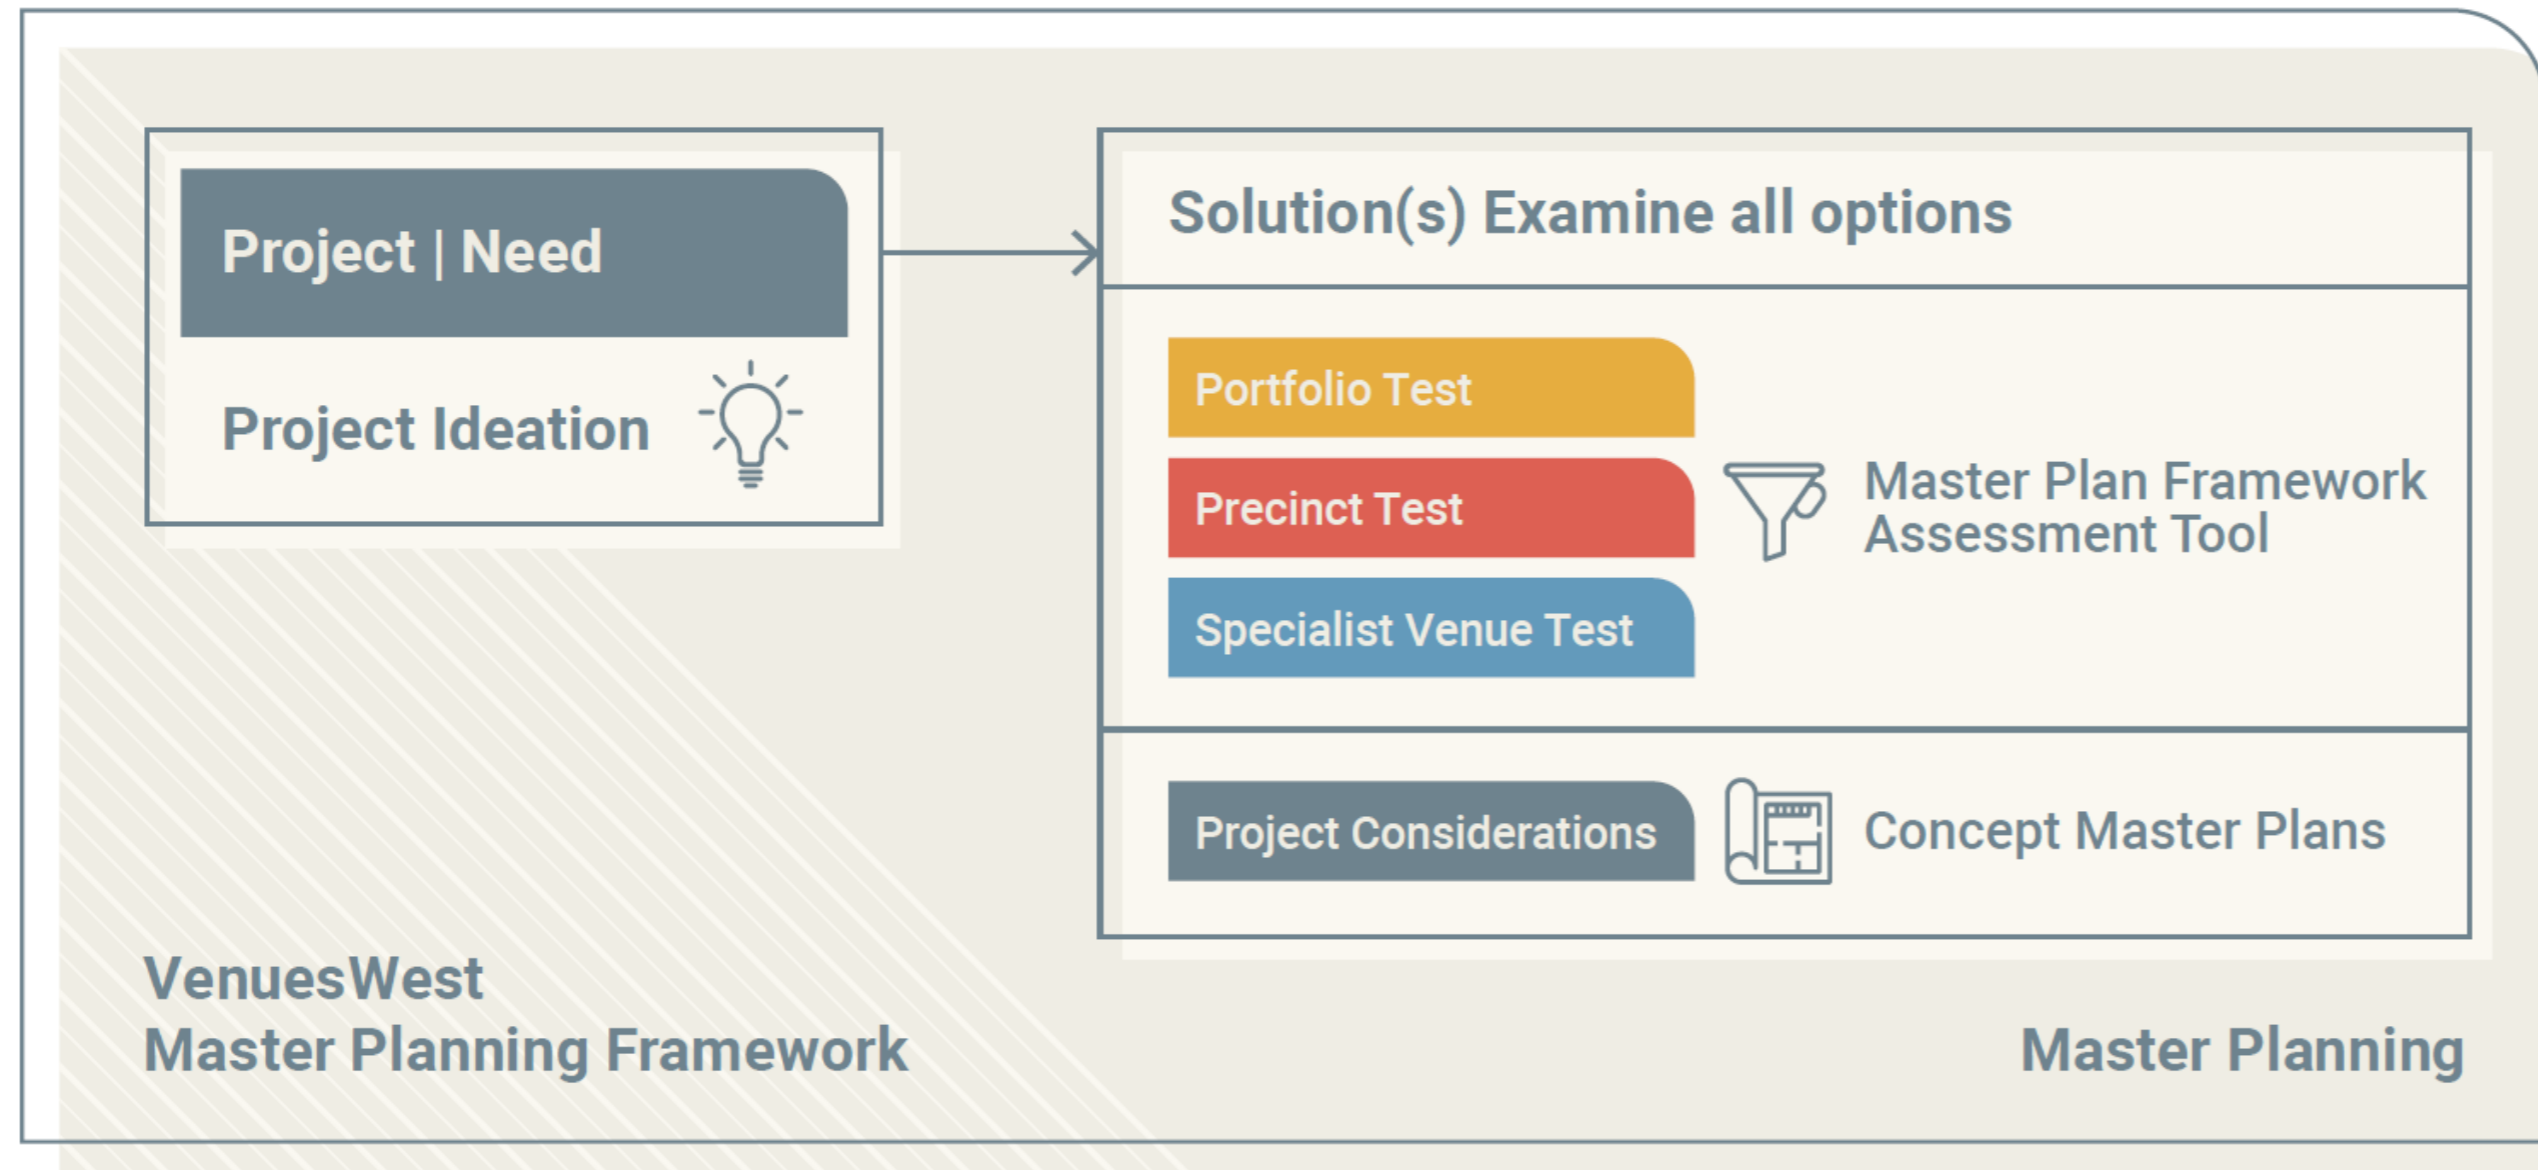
Project | Need

Project Ideation

Solution(s) Examine all options

Portfolio Test

Precinct Test

Specialist Venue Test

Master Plan Framework Assessment Tool

Project Considerations

Concept Master Plans

VenuesWest
Master Planning Framework

Master Planning